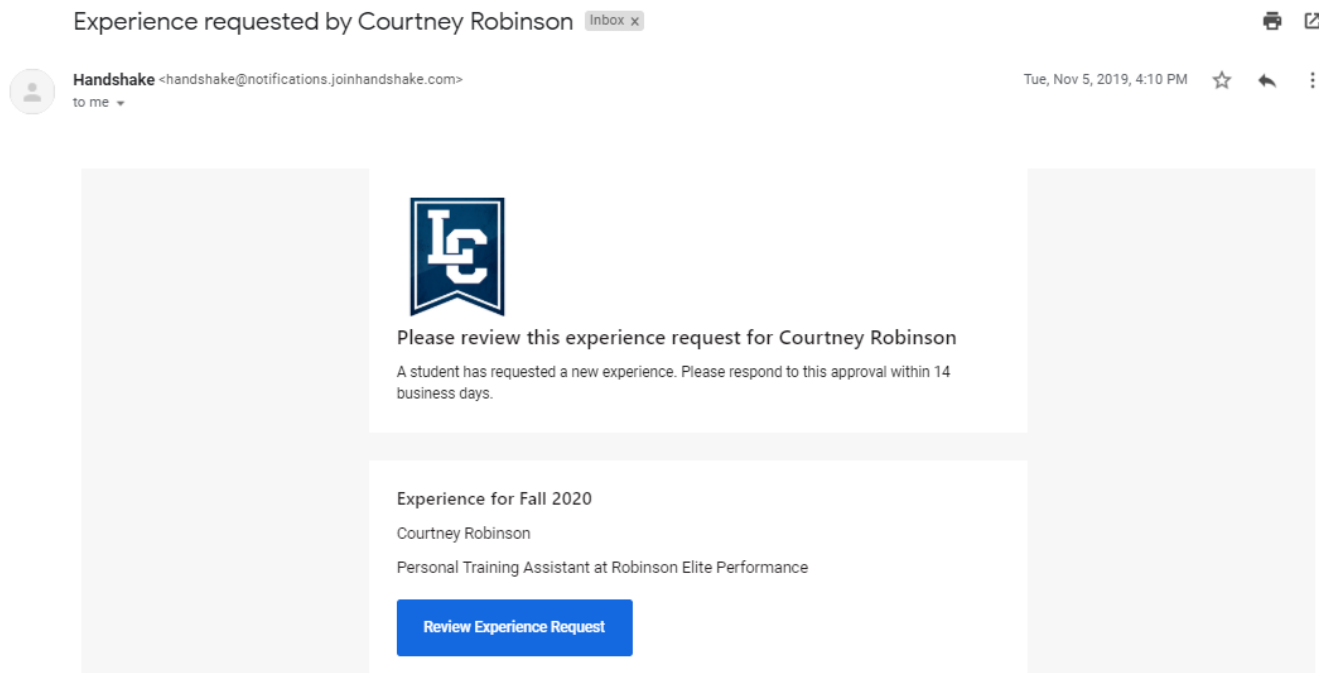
Experience requested by Courtney Robinson Inbox x

Handshake <handshake@notifications.joinhandshake.com>
to me

Tue, Nov 5, 2019, 4:10 PM

LC

Please review this experience request for Courtney Robinson

A student has requested a new experience. Please respond to this approval within 14 business days.

Experience for Fall 2020

Courtney Robinson

Personal Training Assistant at Robinson Elite Performance

Review Experience Request